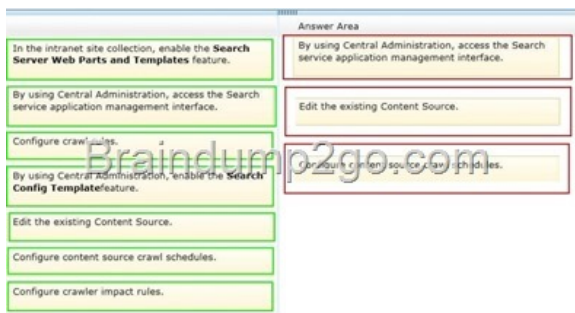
In the intranet site collection, enable the **Search Server Web Parts and Templates** feature.

By using Central Administration, access the Search service application management interface.

Configure crawl rules.

By using Central Administration, enable the **Search Config Template** feature.

Edit the existing Content Source.

Configure content source crawl schedules.

Configure crawler impact rules.

Answer Area

By using Central Administration, access the Search service application management interface.

Edit the existing Content Source.

Configure content source crawl schedules.

Braindump2go.com